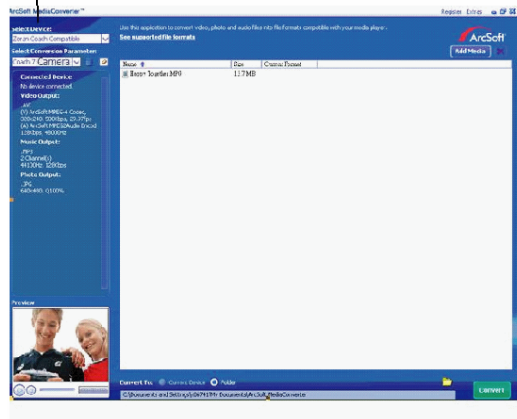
ArcSoft MediaConverter™

Register Extras

Select Device:
Zoom Coach Compatible

Select Conversion Parameter:
Coach 7 Camera

Connected Device:
No device connected.

Video Output:
.avi
(V) ArcSoft MPEG-4 Codec, 320×240, 500Kbps, 29.97fps
(A) ArcSoft MPEG Audio Encod 128Kbps, 48000Hz

Music Output:
.mp3
2 Channel(s)
44100Hz, 128Kbps

Photo Output:
.JPG
640×480, 100%

Preview

Use this application to convert video, photo and audio files into file formats compatible with your media player.
See supported file formats

ArcSoft

Add Media

| Name | Size | Convert Format |
|---|---|---|
| Bravo Together.MP3 | 11.7MB | |

Convert To: Current Device Folder

C:\Documents and Settings\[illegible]\My Documents\ArcSoft MediaConverter

Convert